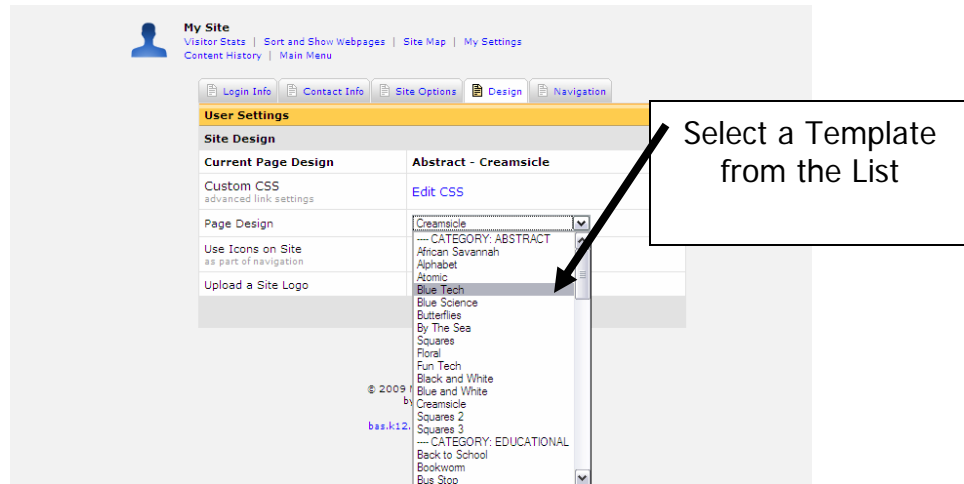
My Site
Visitor Stats | Sort and Show Webpages | Site Map | My Settings
Content History | Main Menu

Login Info | Contact Info | Site Options | Design | Navigation

User Settings

Site Design

| Current Page Design | Abstract - Creamsicle |
|---|---|
| Custom CSS advanced link settings | Edit CSS |
| Page Design | Creamsicle |
| Use Icons on Site as part of navigation | |
| Upload a Site Logo | |

---- CATEGORY: ABSTRACT
African Savannah
Alphabet
Atomic
Blue Tech
Blue Science
Butterflies
By The Sea
Squares
Floral
Fun Tech
Black and White
Blue and White
Creamsicle
Squares 2
Squares 3
---- CATEGORY: EDUCATIONAL
Back to School
Bookworm
Bus Stop

© 2009 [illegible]
by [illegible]
bas.k12.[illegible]

Select a Template from the List